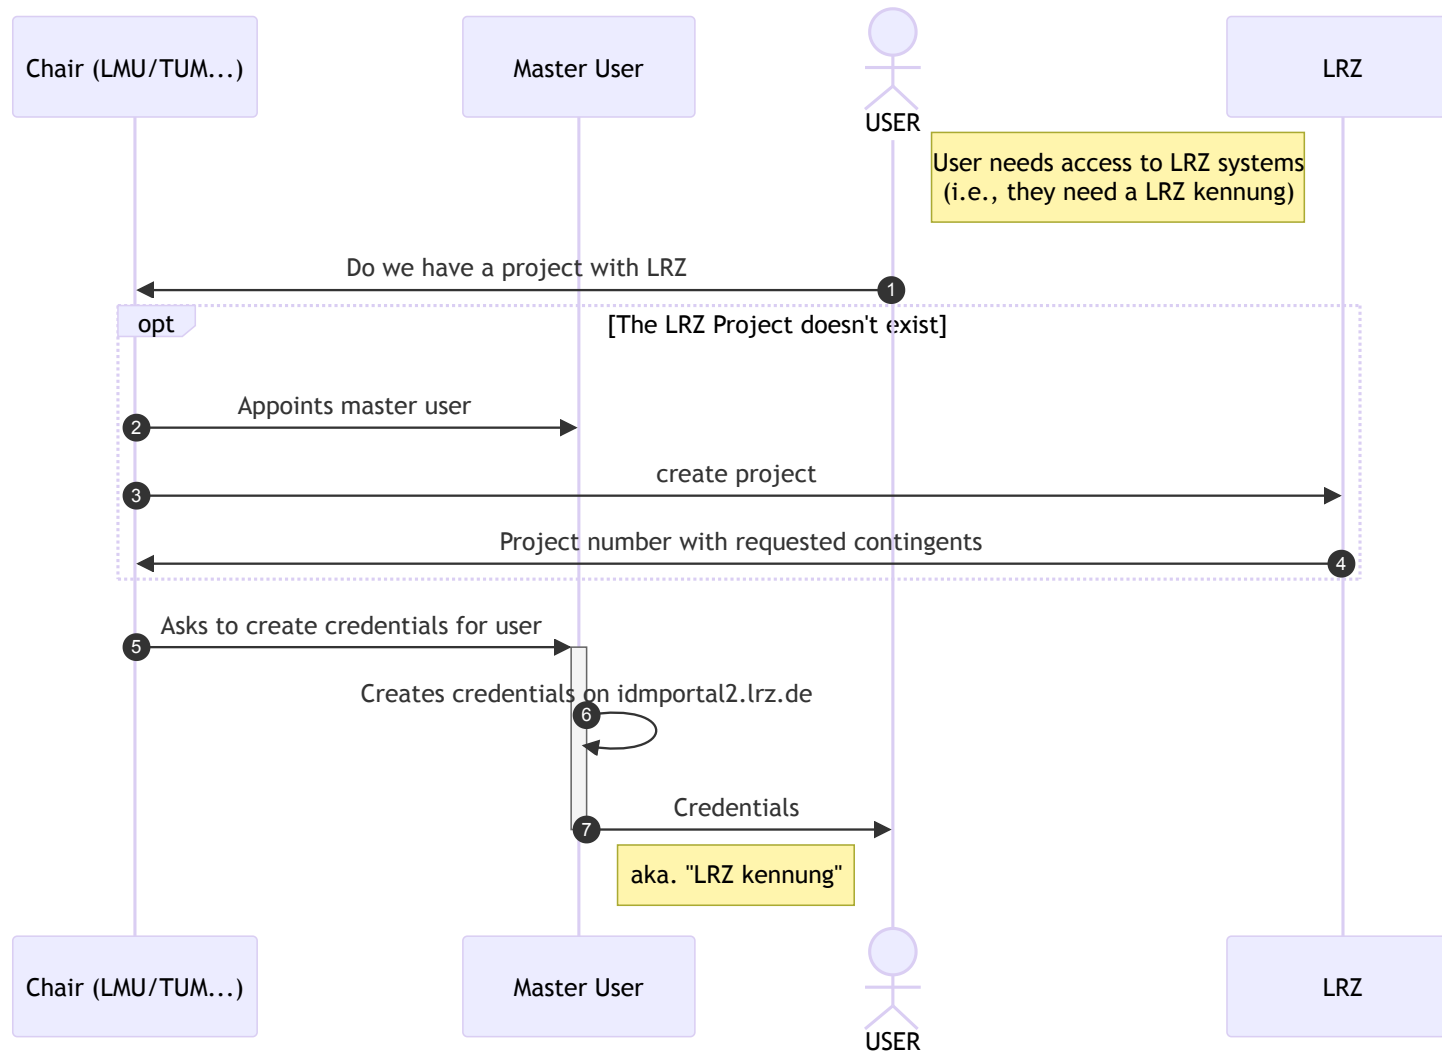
Chair (LMU/TUM...)

Master User

USER

LRZ

User needs access to LRZ systems (i.e., they need a LRZ kennung)

Do we have a project with LRZ

1

opt

[The LRZ Project doesn't exist]

2

Appoints master user

3

create project

Project number with requested contingents

4

5

Asks to create credentials for user

Creates credentials on idmportal2.lrz.de

6

Credentials

7

aka. "LRZ kennung"

Chair (LMU/TUM...)

Master User

USER

LRZ